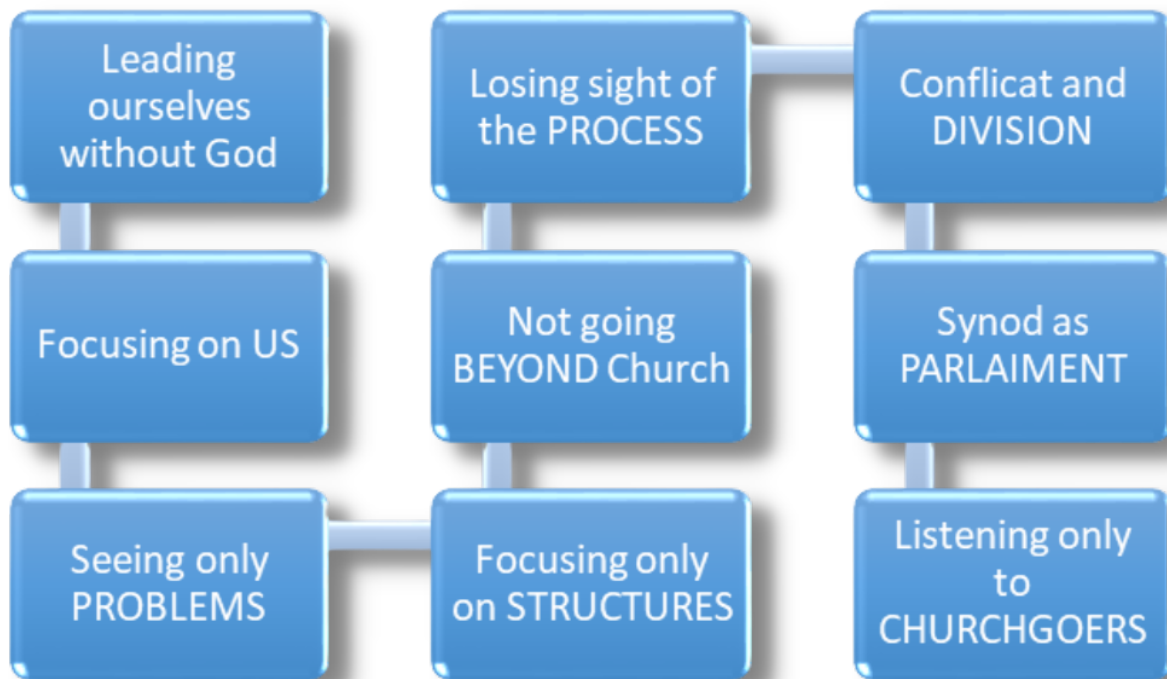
Leading ourselves without God

Focusing on US

Seeing only PROBLEMS

Focusing only on STRUCTURES

Not going BEYOND Church

Losing sight of the PROCESS

Conflicat and DIVISION

Synod as PARLAIMENT

Listening only to CHURCHGOERS